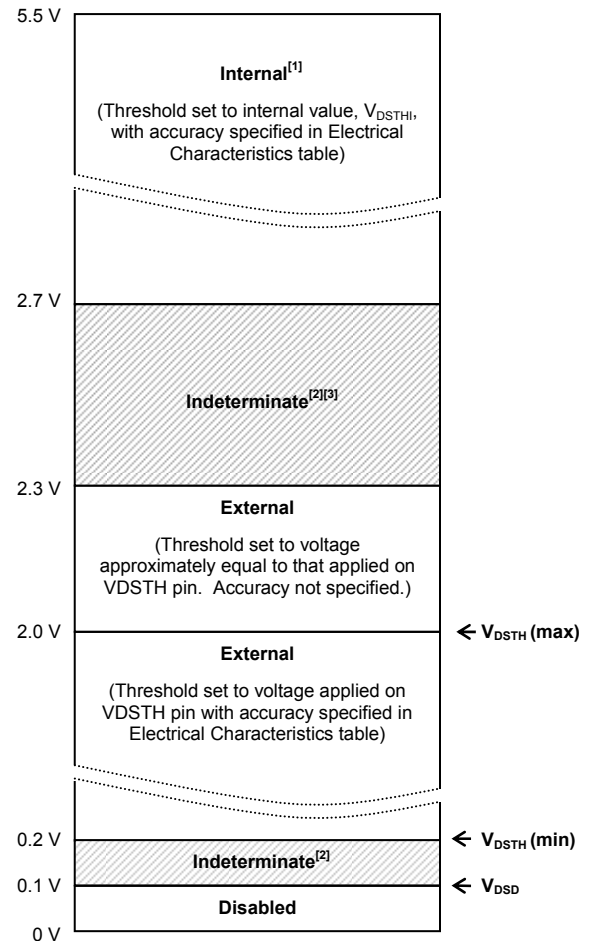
5.5 V

**Internal$^{[1]}$**

(Threshold set to internal value, $V_{DSTHI}$, with accuracy specified in Electrical Characteristics table)

2.7 V

**Indeterminate$^{[2][3]}$**

2.3 V

**External**

(Threshold set to voltage approximately equal to that applied on VDSTH pin. Accuracy not specified.)

2.0 V

← $V_{DSTH}$ (max)

**External**

(Threshold set to voltage applied on VDSTH pin with accuracy specified in Electrical Characteristics table)

0.2 V

← $V_{DSTH}$ (min)

**Indeterminate$^{[2]}$**

0.1 V

← $V_{DSD}$

**Disabled**

0 V